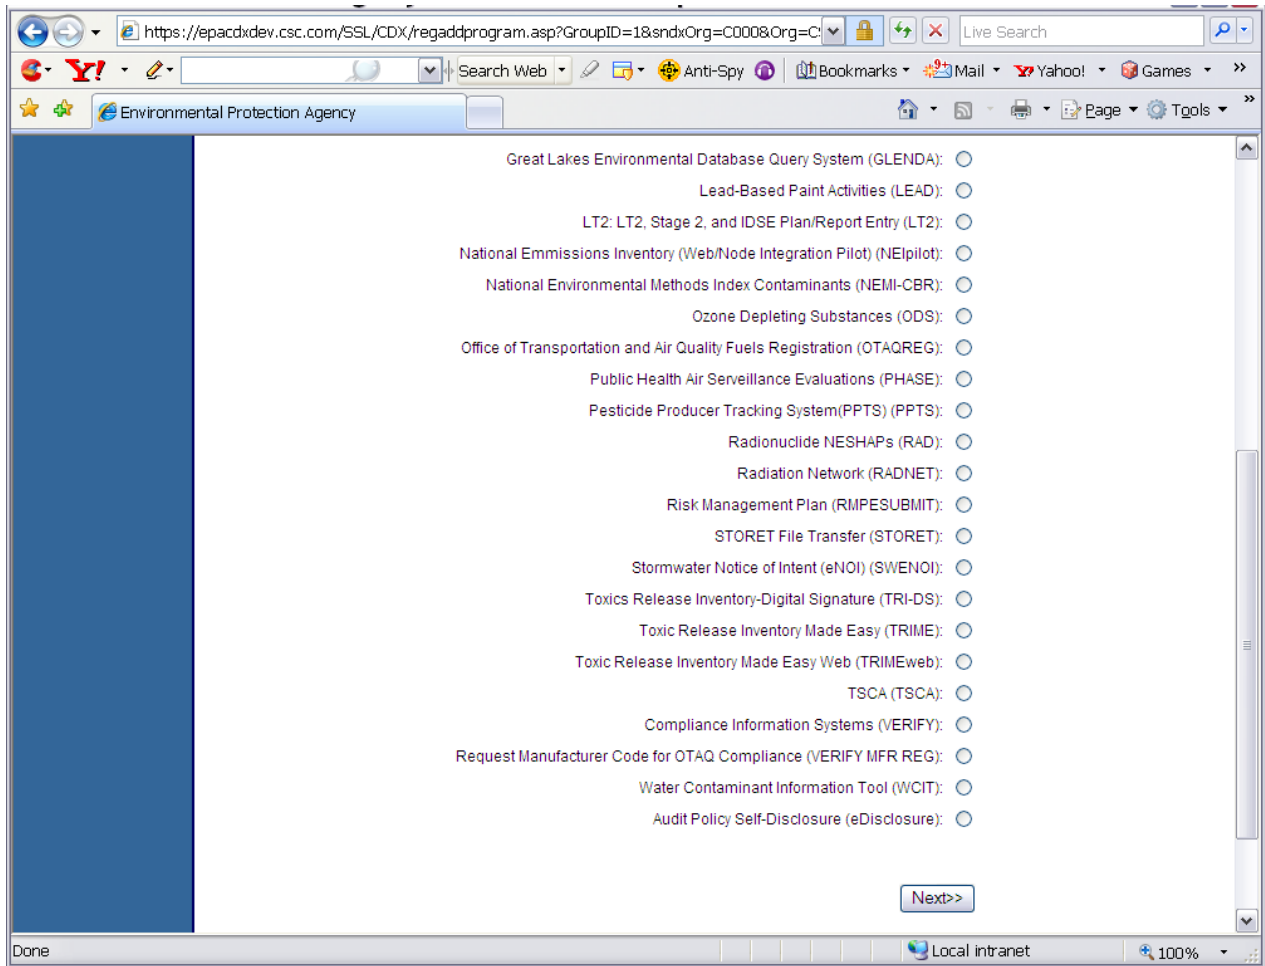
https://epacdxdev.csc.com/SSL/CDX/regaddprogram.asp?GroupID=1&sndxOrg=C000&Org=C:
Live Search
Search Web
Anti-Spy
Bookmarks
Mail
Yahoo!
Games
Environmental Protection Agency
Page
Tools

Great Lakes Environmental Database Query System (GLENDA):
Lead-Based Paint Activities (LEAD):
LT2: LT2, Stage 2, and IDSE Plan/Report Entry (LT2):
National Emmissions Inventory (Web/Node Integration Pilot) (NEIpilot):
National Environmental Methods Index Contaminants (NEMI-CBR):
Ozone Depleting Substances (ODS):
Office of Transportation and Air Quality Fuels Registration (OTAQREG):
Public Health Air Serveillance Evaluations (PHASE):
Pesticide Producer Tracking System(PPTS) (PPTS):
Radionuclide NESHAPs (RAD):
Radiation Network (RADNET):
Risk Management Plan (RMPESUBMIT):
STORET File Transfer (STORET):
Stormwater Notice of Intent (eNOI) (SWENOI):
Toxics Release Inventory-Digital Signature (TRI-DS):
Toxic Release Inventory Made Easy (TRIME):
Toxic Release Inventory Made Easy Web (TRIMEweb):
TSCA (TSCA):
Compliance Information Systems (VERIFY):
Request Manufacturer Code for OTAQ Compliance (VERIFY MFR REG):
Water Contaminant Information Tool (WCIT):
Audit Policy Self-Disclosure (eDisclosure):

Next>>

Done
Local intranet
100%